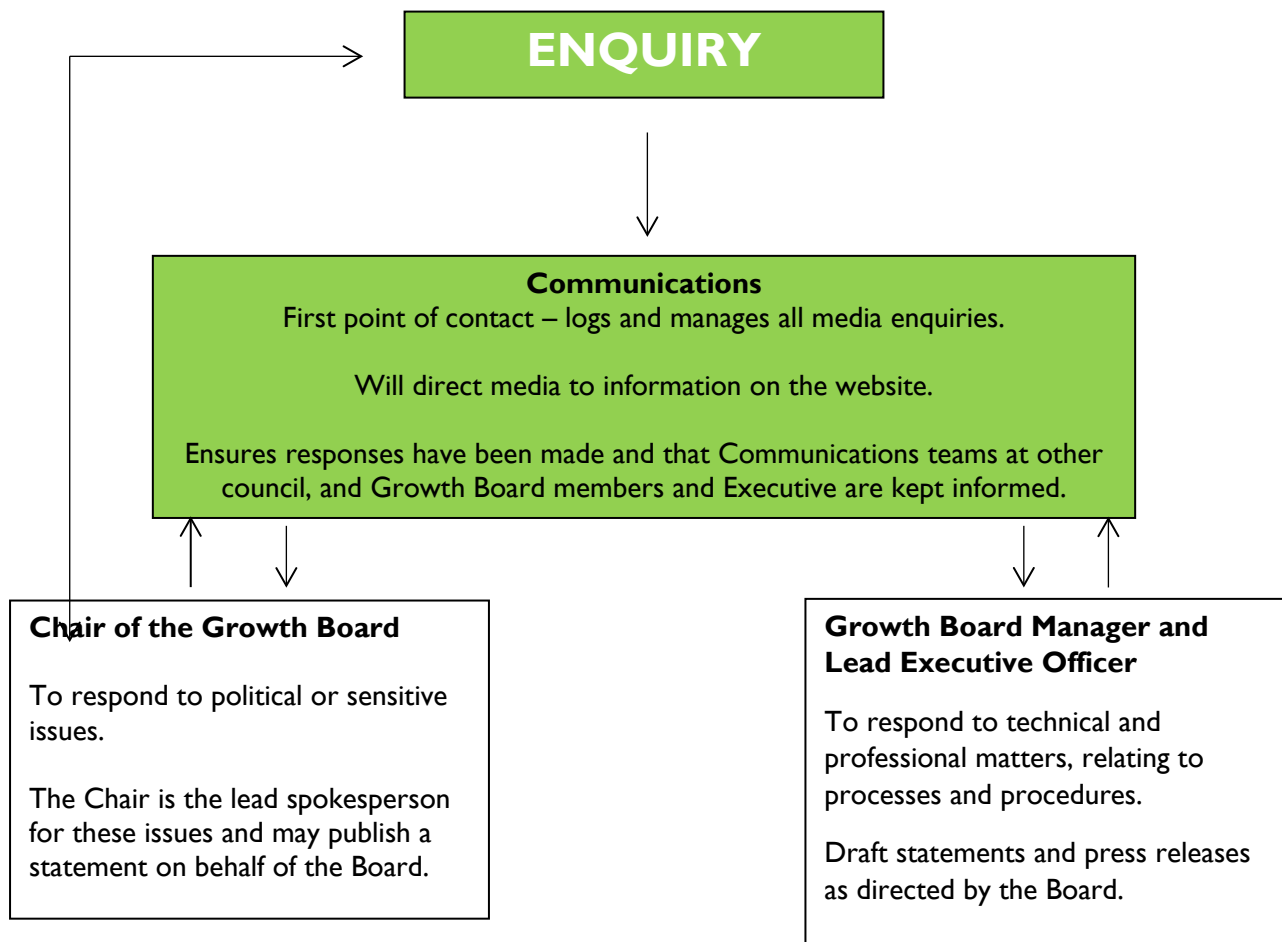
ENQUIRY

Communications
First point of contact – logs and manages all media enquiries.

Will direct media to information on the website.

Ensures responses have been made and that Communications teams at other council, and Growth Board members and Executive are kept informed.

Chair of the Growth Board

To respond to political or sensitive issues.

The Chair is the lead spokesperson for these issues and may publish a statement on behalf of the Board.

Growth Board Manager and Lead Executive Officer

To respond to technical and professional matters, relating to processes and procedures.

Draft statements and press releases as directed by the Board.